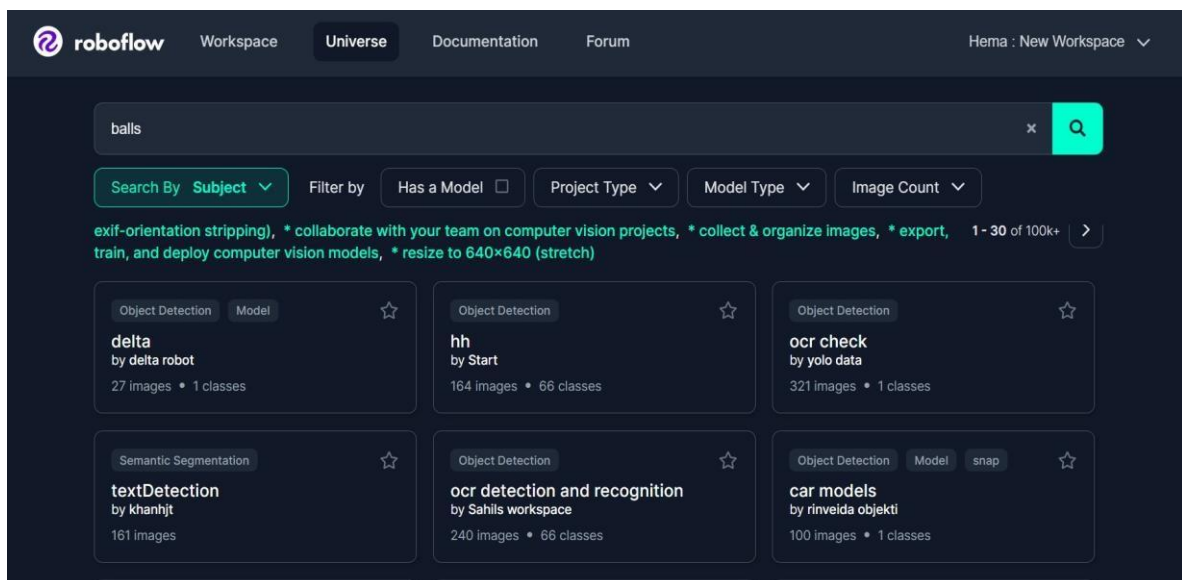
roboflow Workspace Universe Documentation Forum Hema : New Workspace

balls

Search By Subject Filter by Has a Model Project Type Model Type Image Count

exif-orientation stripping), * collaborate with your team on computer vision projects, * collect & organize images, * export, train, and deploy computer vision models, * resize to 640×640 (stretch)

1 - 30 of 100k+

Object Detection Model
delta
by delta robot
27 images • 1 classes

Object Detection
hh
by Start
164 images • 66 classes

Object Detection
ocr check
by yolo data
321 images • 1 classes

Semantic Segmentation
textDetection
by khanhjt
161 images

Object Detection
ocr detection and recognition
by Sahils workspace
240 images • 66 classes

Object Detection Model snap
car models
by rinveida objekti
100 images • 1 classes